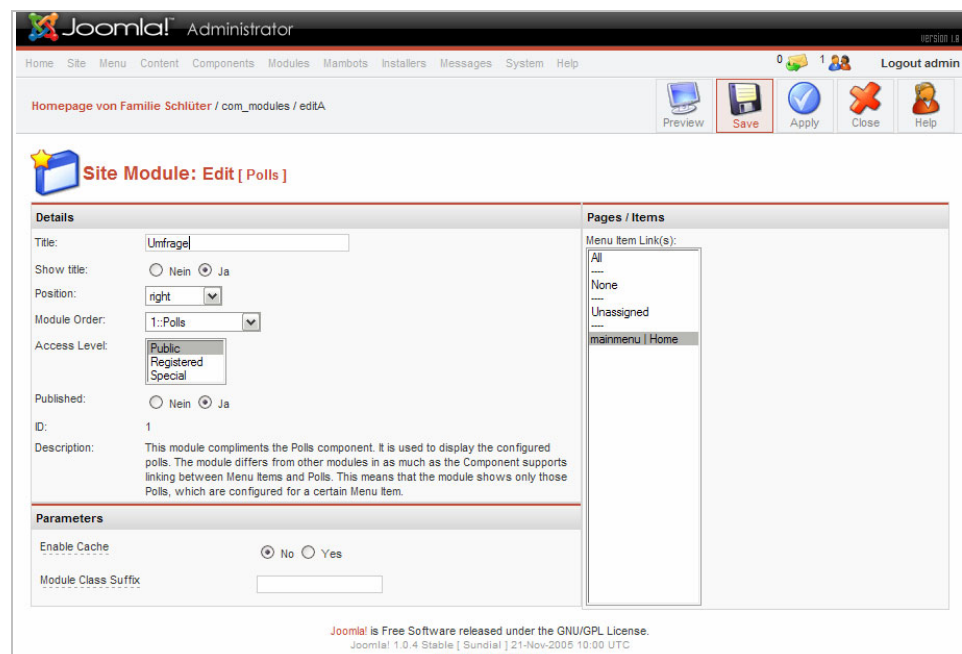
Joomla! Administrator

Version 1.0

Home Site Menu Content Components Modules Mambots Installers Messages System Help

0 1 Logout admin

Homepage von Familie Schlüter / com_modules / editA

Preview Save Apply Close Help

Site Module: Edit [ Polls ]

Details

Title: Umfrage

Show title: Nein Ja

Position: right

Module Order: 1::Polls

Access Level: Public Registered Special

Published: Nein Ja

ID: 1

Description: This module compliments the Polls component. It is used to display the configured polls. The module differs from other modules in as much as the Component supports linking between Menu Items and Polls. This means that the module shows only those Polls, which are configured for a certain Menu Item.

Parameters

Enable Cache No Yes

Module Class Suffix

Pages / Items

Menu Item Link(s):

All
----
None
----
Unassigned
----
mainmenu | Home

Joomla! is Free Software released under the GNU/GPL License.
Joomla! 1.0.4 Stable [ Sundial ] 21-Nov-2005 10:00 UTC